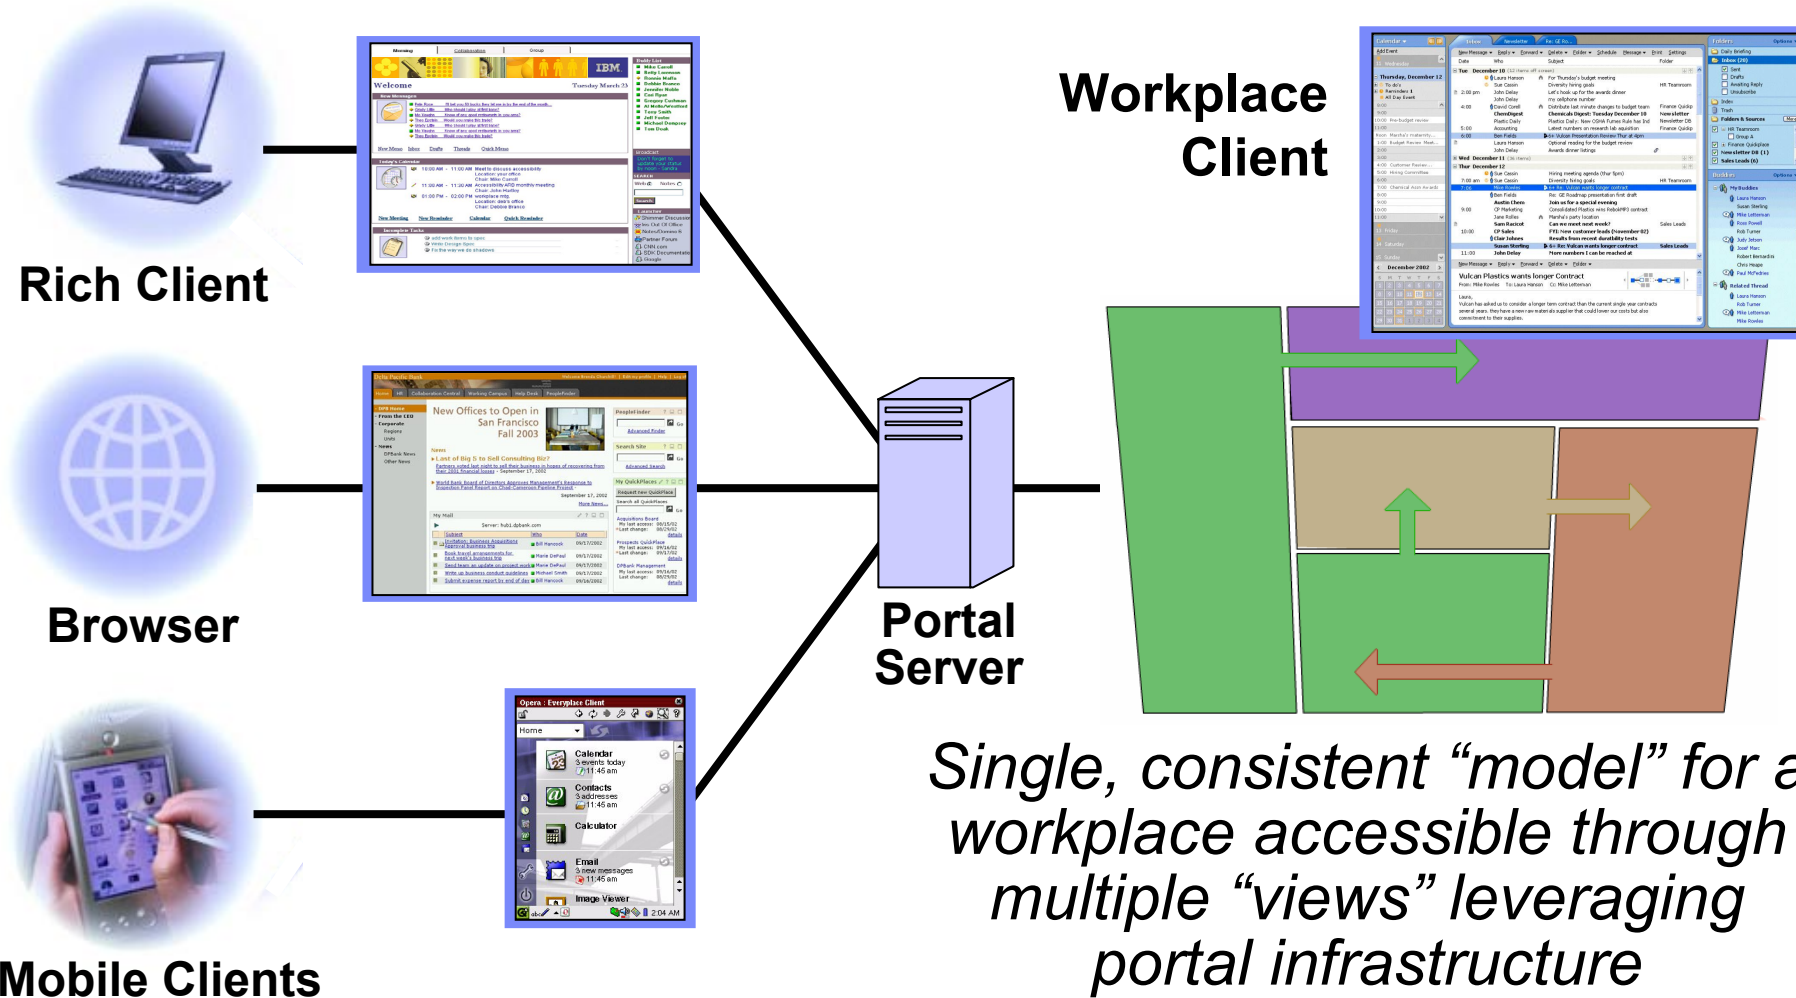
Workplace Client

Rich Client

Browser

Mobile Clients

Portal Server

Welcome

IBM

New Offices to Open in San Francisco Fall 2003

Opera : Everyplace Client

Home

Calendar
3 events today
11:45 am

Contacts
3 addresses
11:45 am

Calculator

Email
3 new messages
11:45 am

Image Viewer

2:04 AM

Vulcan Plastics wants longer Contract

Single, consistent “model” for a workplace accessible through multiple “views” leveraging portal infrastructure